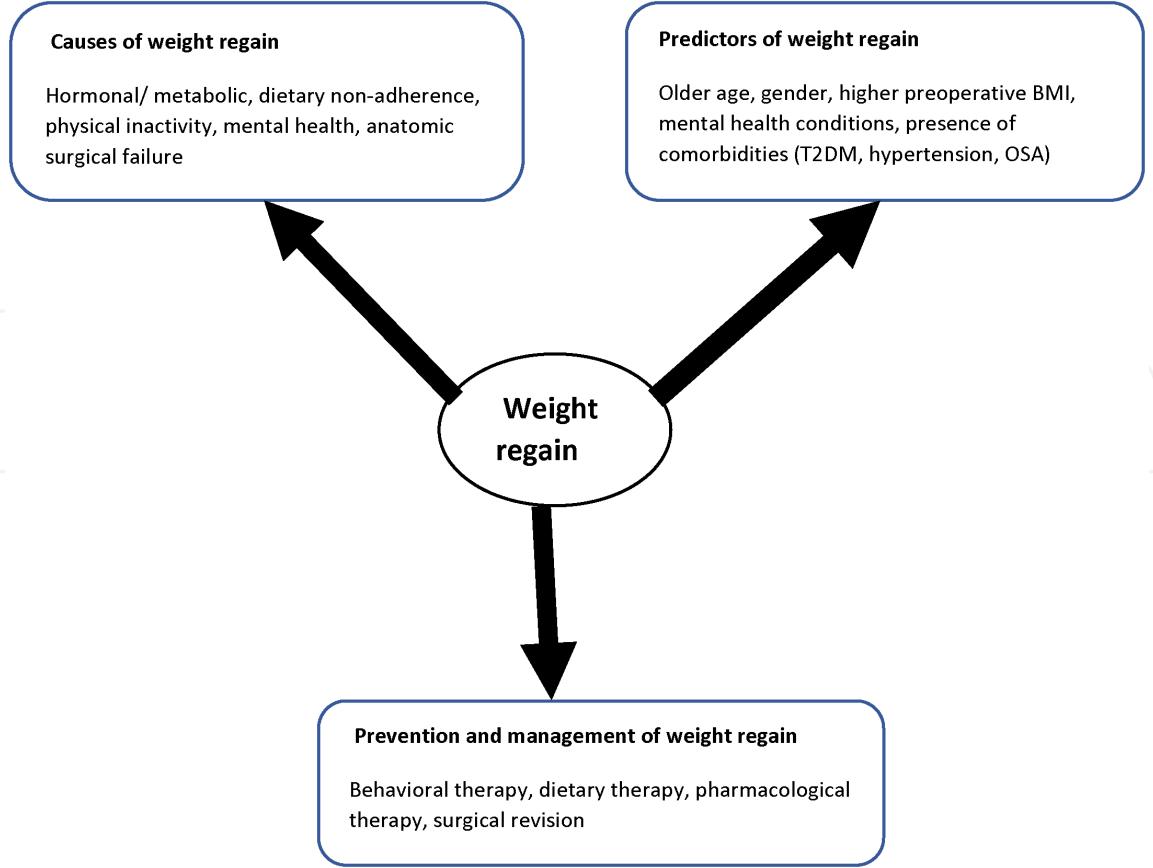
Causes of weight regain

Hormonal/ metabolic, dietary non-adherence, physical inactivity, mental health, anatomic surgical failure

Predictors of weight regain

Older age, gender, higher preoperative BMI, mental health conditions, presence of comorbidities (T2DM, hypertension, OSA)

Weight regain

Prevention and management of weight regain

Behavioral therapy, dietary therapy, pharmacological therapy, surgical revision